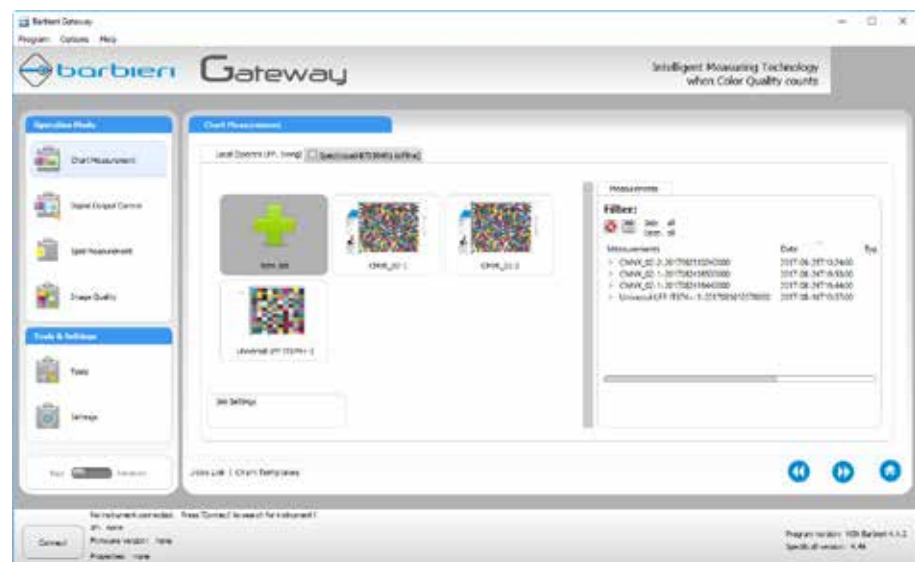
Barbieri Gateway
Program Options Help

barbieri Gateway

Intelligent Measuring Technology when Color Quality counts

Operation Mode

Chart Measurement

Digital Output Control

Spot Measurement

Image Quality

Tools & Settings

Tools

Settings

Basic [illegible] Advanced

Chart Measurement

Local Devices (PL Swing) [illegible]

New Job

CMYK_02-1

CMYK_02-2

Universal LFP (TSTN+-1)

Job Settings

Jobs List | Charts Templates

Measurements

Filter:

Select all
Deselect all

Measurements | Date | Typ
CMYK_02-2-2017082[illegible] | 2017-08-24T15:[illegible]
CMYK_02-1-2017082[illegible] | 2017-08-24T15:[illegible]
CMYK_02-1-2017082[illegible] | 2017-08-24T16:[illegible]
Universal LFP (TSTN+-1-2017082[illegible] | 2017-08-16T15:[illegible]

Connect

No instrument connected. Press 'Connect' to search for instrument!
SN: none
Firmware version: none
Properties: none

Program version: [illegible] Barbieri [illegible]
Specification version: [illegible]